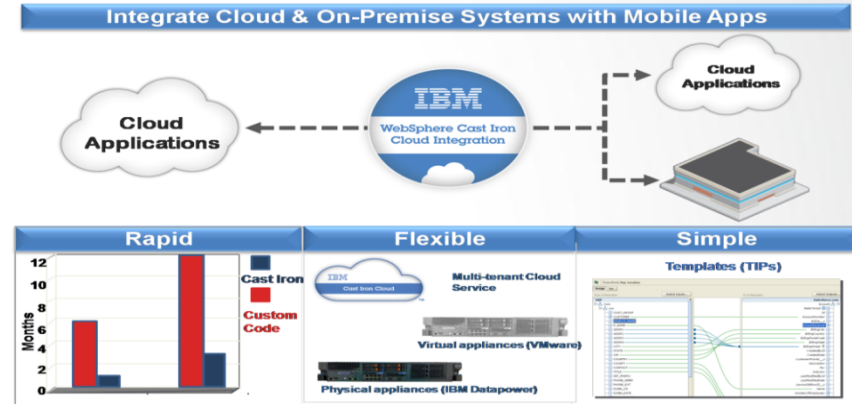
Integrate Cloud & On-Premise Systems with Mobile Apps

Cloud Applications

IBM

WebSphere Cast Iron Cloud Integration

Cloud Applications

Rapid

12
10
8
6
4
2
0

Months

Cast Iron

Custom Code

Flexible

IBM
Cast Iron Cloud

Multi-tenant Cloud Service

Virtual appliances (VMware)

Physical appliances (IBM Datapower)

Simple

Templates (TIPs)

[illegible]